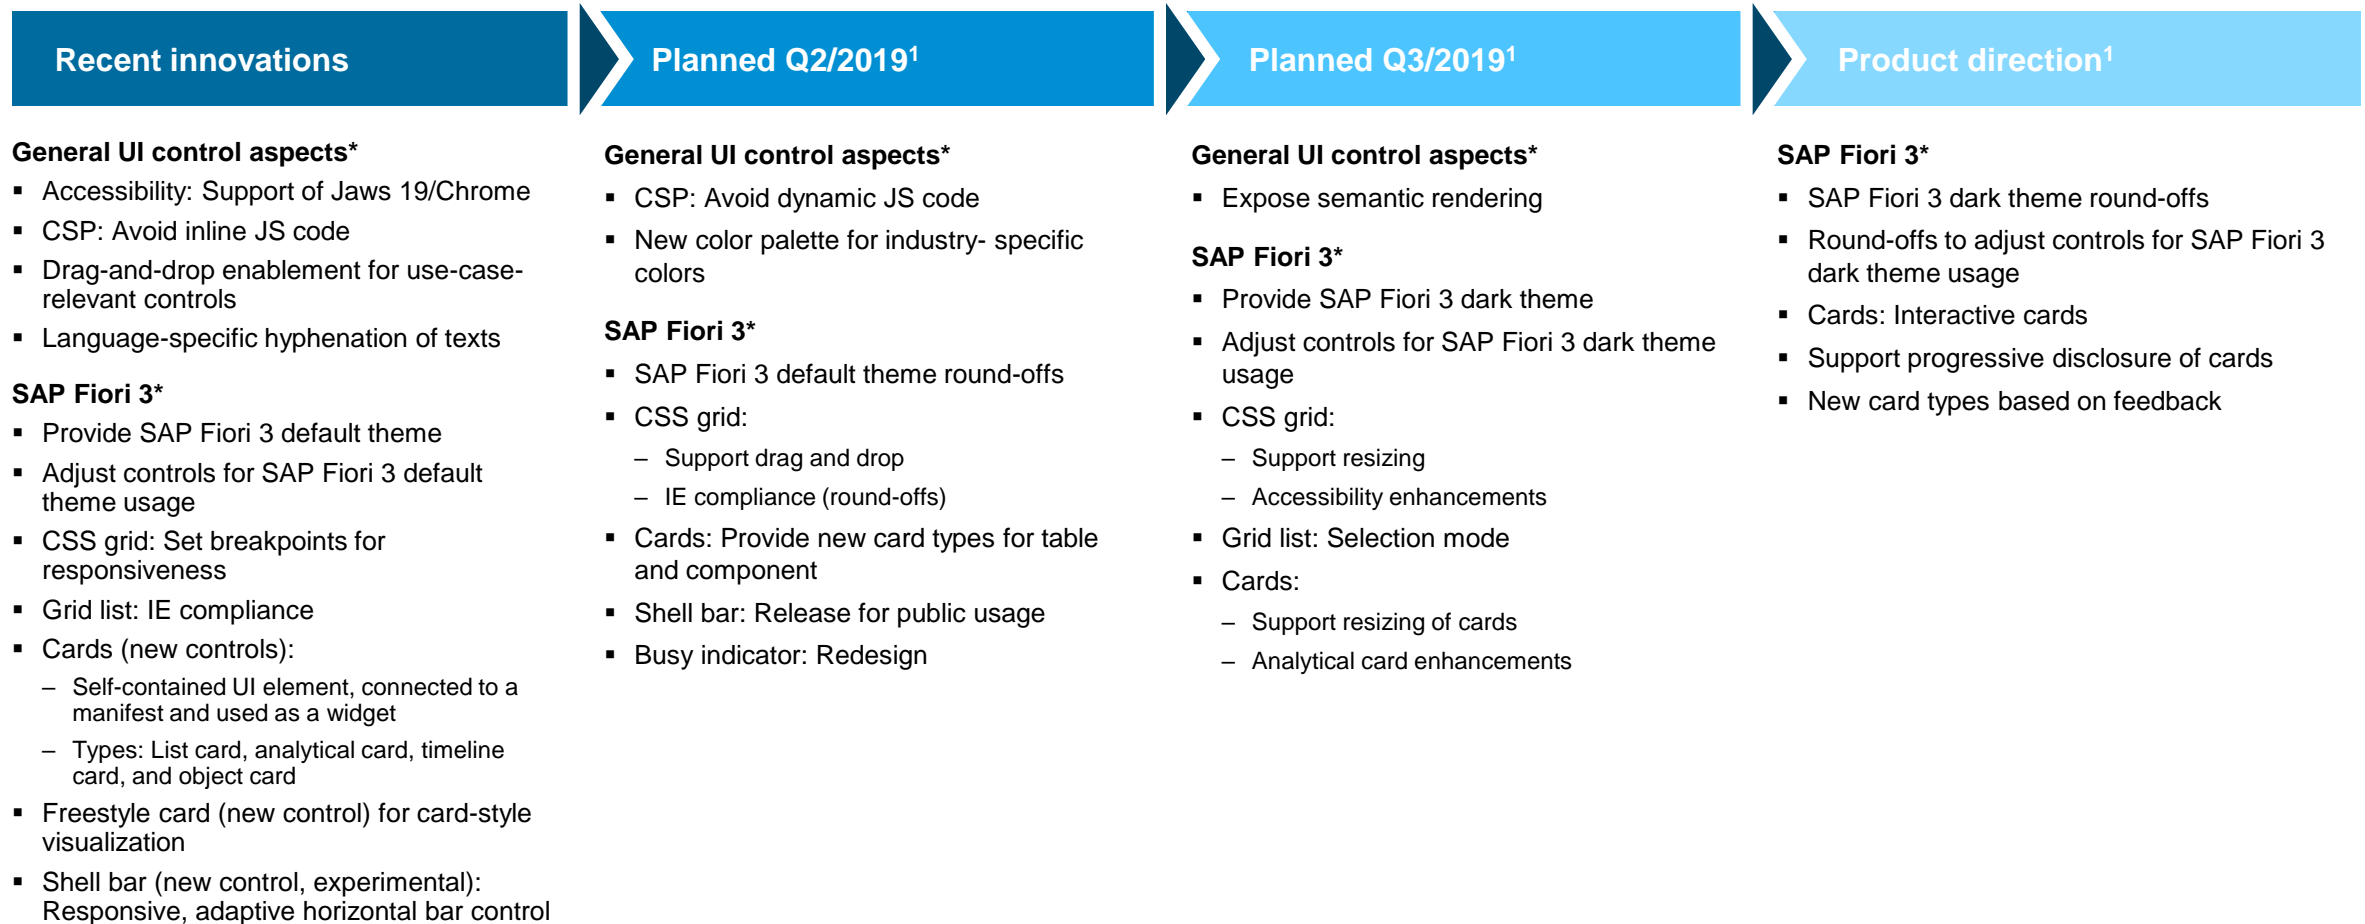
Recent innovations

General UI control aspects*

- Accessibility: Support of Jaws 19/Chrome
- CSP: Avoid inline JS code
- Drag-and-drop enablement for use-case-relevant controls
- Language-specific hyphenation of texts

SAP Fiori 3*

- Provide SAP Fiori 3 default theme
- Adjust controls for SAP Fiori 3 default theme usage
- CSS grid: Set breakpoints for responsiveness
- Grid list: IE compliance
- Cards (new controls):
  – Self-contained UI element, connected to a manifest and used as a widget
  – Types: List card, analytical card, timeline card, and object card
- Freestyle card (new control) for card-style visualization
- Shell bar (new control, experimental): Responsive, adaptive horizontal bar control

Planned Q2/2019$^1$

General UI control aspects*

- CSP: Avoid dynamic JS code
- New color palette for industry- specific colors

SAP Fiori 3*

- SAP Fiori 3 default theme round-offs
- CSS grid:
  – Support drag and drop
  – IE compliance (round-offs)
- Cards: Provide new card types for table and component
- Shell bar: Release for public usage
- Busy indicator: Redesign

Planned Q3/2019$^1$

General UI control aspects*

- Expose semantic rendering

SAP Fiori 3*

- Provide SAP Fiori 3 dark theme
- Adjust controls for SAP Fiori 3 dark theme usage
- CSS grid:
  – Support resizing
  – Accessibility enhancements
- Grid list: Selection mode
- Cards:
  – Support resizing of cards
  – Analytical card enhancements

Product direction$^1$

SAP Fiori 3*

- SAP Fiori 3 dark theme round-offs
- Round-offs to adjust controls for SAP Fiori 3 dark theme usage
- Cards: Interactive cards
- Support progressive disclosure of cards
- New card types based on feedback